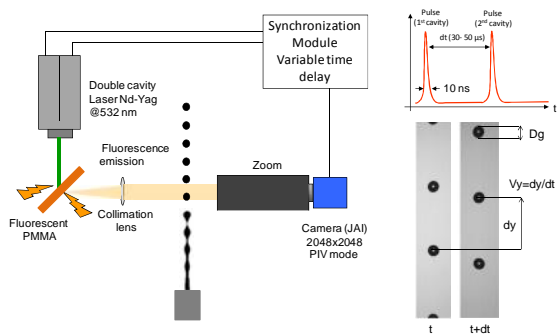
Synchronization Module Variable time delay

Double cavity Laser Nd-Yag @532 nm

Fluorescence emission

Zoom

Fluorescent PMMA

Collimation lens

Camera (JAI) 2048x2048 PIV mode

Pulse (1$^{st}$ cavity)

Pulse (2$^{nd}$ cavity)

dt (30- 50 μs)

10 ns

t

Dg

Vy=dy/dt

dy

t

t+dt